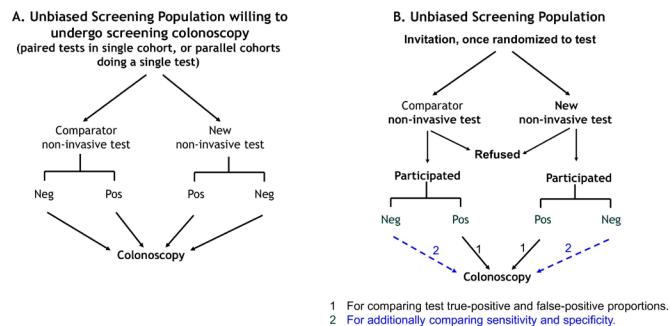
A. Unbiased Screening Population willing to undergo screening colonoscopy
(paired tests in single cohort, or parallel cohorts doing a single test)

Comparator non-invasive test

New non-invasive test

Neg

Pos

Pos

Neg

Colonoscopy

B. Unbiased Screening Population

Invitation, once randomized to test

Comparator non-invasive test

New non-invasive test

Refused

Participated

Participated

Neg

Pos

Pos

Neg

2

1

1

2

Colonoscopy

1 For comparing test true-positive and false-positive proportions.
2 For additionally comparing sensitivity and specificity.